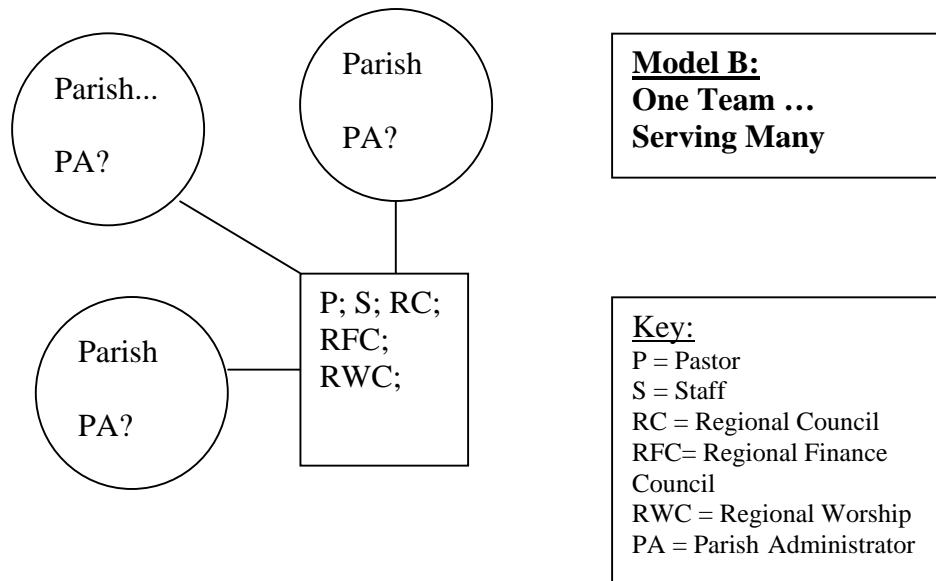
Parish...

PA?

Parish

PA?

Model B:
One Team …
Serving Many

P; S; RC; RFC; RWC;

Parish

PA?

Key:
P = Pastor
S = Staff
RC = Regional Council
RFC= Regional Finance Council
RWC = Regional Worship
PA = Parish Administrator